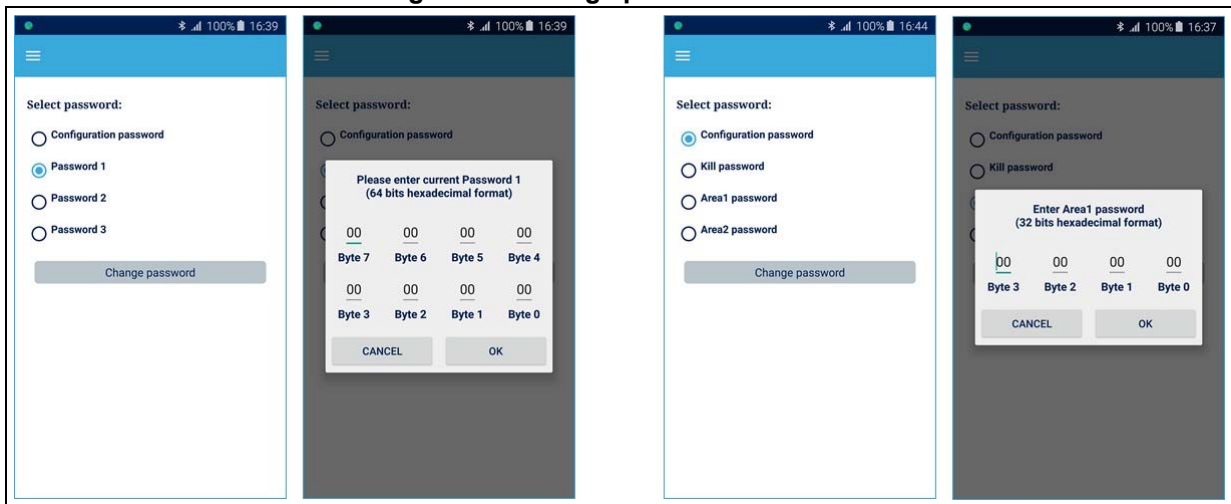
100% 16:39

Select password:

Configuration password

Password 1

Password 2

Password 3

Change password

100% 16:39

Select password:

Configuration password

Please enter current Password 1 (64 bits hexadecimal format)

| 00 | 00 | 00 | 00 |
|---|---|---|---|
| Byte 7 | Byte 6 | Byte 5 | Byte 4 |
| 00 | 00 | 00 | 00 |
| Byte 3 | Byte 2 | Byte 1 | Byte 0 |

CANCEL OK

100% 16:44

Select password:

Configuration password

Kill password

Area1 password

Area2 password

Change password

100% 16:37

Select password:

Configuration password

Kill password

Enter Area1 password (32 bits hexadecimal format)

| 00 | 00 | 00 | 00 |
|---|---|---|---|
| Byte 3 | Byte 2 | Byte 1 | Byte 0 |

CANCEL OK